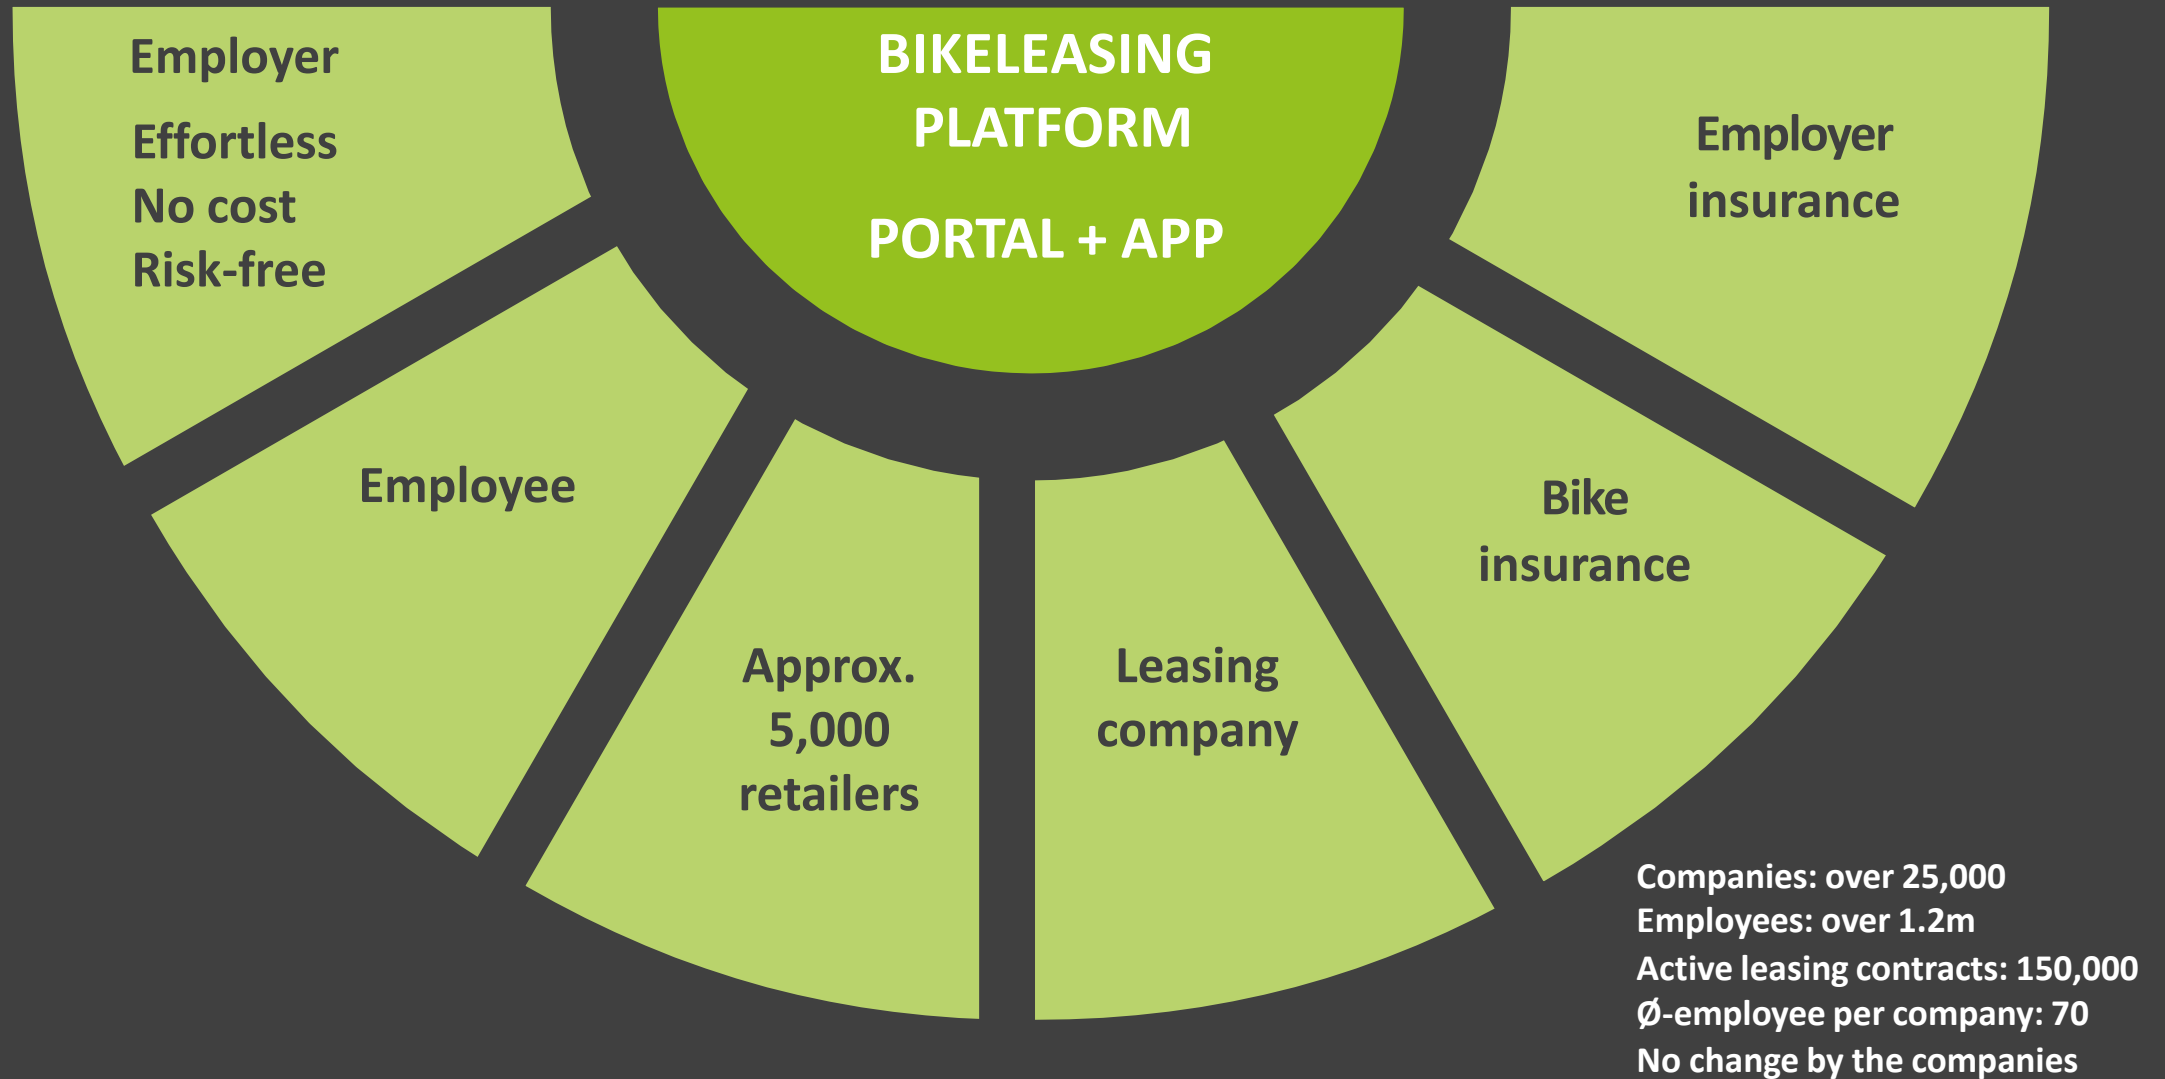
BIKELEASING PLATFORM

PORTAL + APP

Employer

Effortless
No cost
Risk-free

Employee

Approx. 5,000 retailers

Leasing company

Bike insurance

Employer insurance

Companies: over 25,000
Employees: over 1.2m
Active leasing contracts: 150,000
Ø-employee per company: 70
No change by the companies